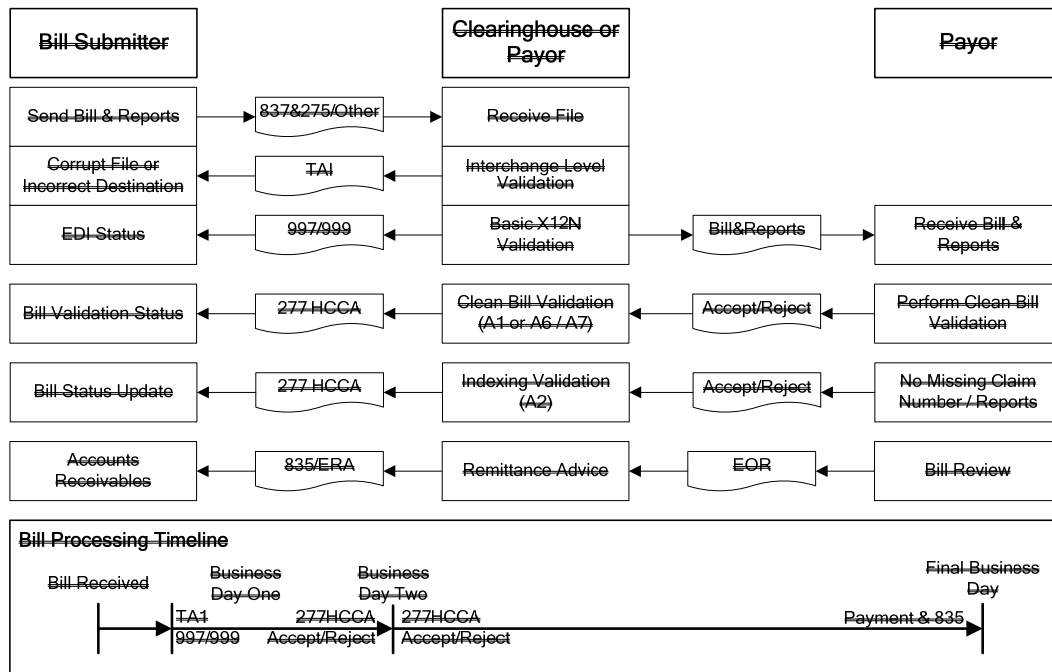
Bill Submitter

Clearinghouse or Payor

Payor

Send Bill & Reports

837&275/Other

Receive File

Corrupt File or Incorrect Destination

TAI

Interchange Level Validation

EDI Status

997/999

Basic X12N Validation

Bill&Reports

Receive Bill & Reports

Bill Validation Status

277 HCCA

Clean Bill Validation (A1 or A6 / A7)

Accept/Reject

Perform Clean Bill Validation

Bill Status Update

277 HCCA

Indexing Validation (A2)

Accept/Reject

No Missing Claim Number / Reports

Accounts Receivables

835/ERA

Remittance Advice

EOR

Bill Review

Bill Processing Timeline

Bill Received

Business Day One

Business Day Two

Final Business Day

TA1

997/999

277HCCA

Accept/Reject

277HCCA

Accept/Reject

Payment & 835